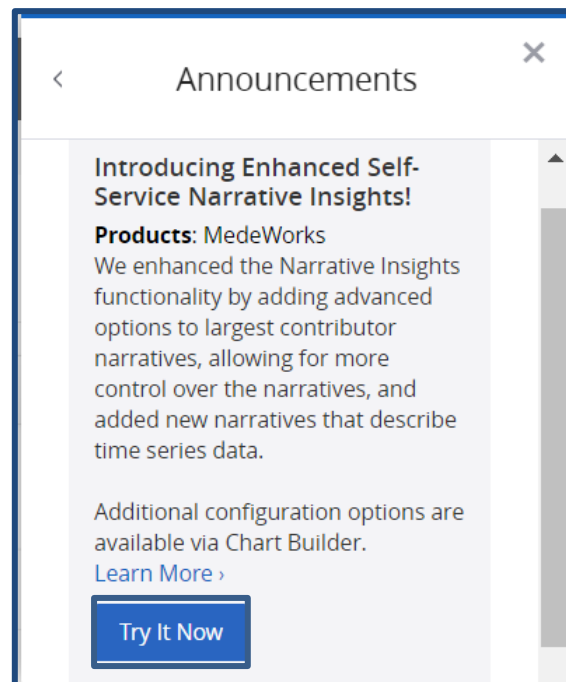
<

Announcements

×

Introducing Enhanced Self-Service Narrative Insights!

**Products**: MedeWorks
We enhanced the Narrative Insights functionality by adding advanced options to largest contributor narratives, allowing for more control over the narratives, and added new narratives that describe time series data.

Additional configuration options are available via Chart Builder.
Learn More ›

Try It Now